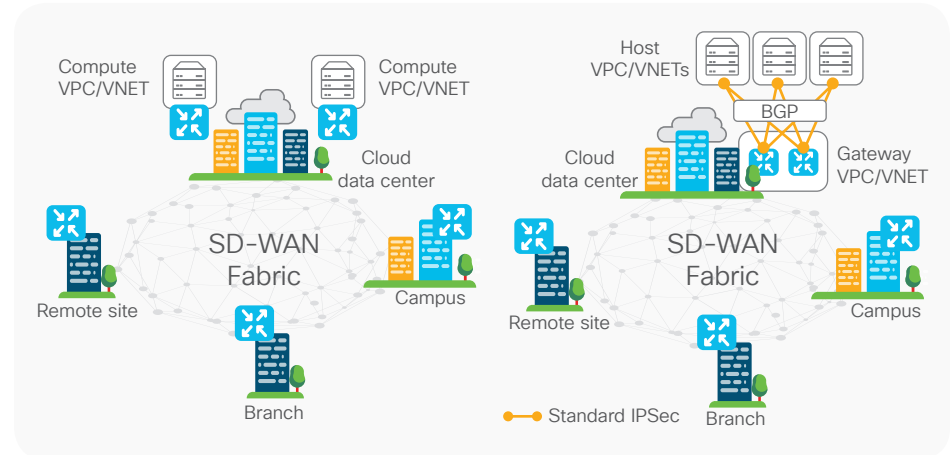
Compute VPC/VNET

Compute VPC/VNET

Cloud data center

SD-WAN Fabric

Remote site

Campus

Branch

Host VPC/VNETs

BGP

Cloud data center

Gateway VPC/VNET

SD-WAN Fabric

Remote site

Campus

Branch

Standard IPSec